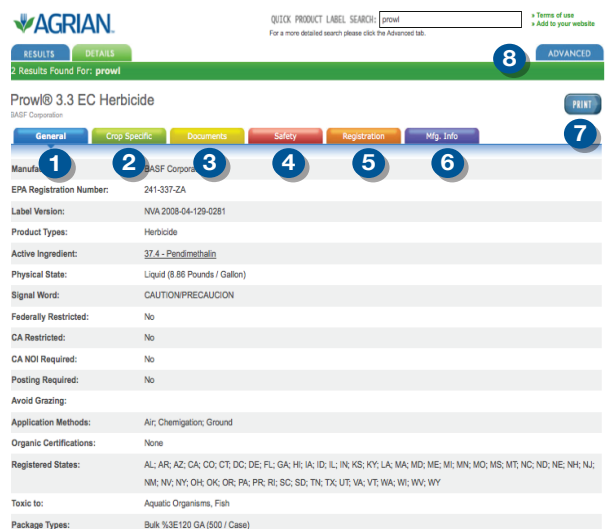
AGRIAN

QUICK PRODUCT LABEL SEARCH: prowl

For a more detailed search please click the Advanced tab.

» Terms of use
» Add to your website

RESULTS DETAILS

ADVANCED

2 Results Found For: prowl

8

Prowl® 3.3 EC Herbicide

BASF Corporation

PRINT

7

General Crop Specific Documents Safety Registration Mfg. Info

1 2 3 4 5 6

| | |
|---|---|
| Manufa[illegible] | BASF Corpora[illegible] |
| EPA Registration Number: | 241-337-ZA |
| Label Version: | NVA 2008-04-129-0281 |
| Product Types: | Herbicide |
| Active Ingredient: | 37.4 - Pendimethalin |
| Physical State: | Liquid (8.86 Pounds / Gallon) |
| Signal Word: | CAUTION/PRECAUCION |
| Federally Restricted: | No |
| CA Restricted: | No |
| CA NOI Required: | No |
| Posting Required: | No |
| Avoid Grazing: | |
| Application Methods: | Air; Chemigation; Ground |
| Organic Certifications: | None |
| Registered States: | AL; AR; AZ; CA; CO; CT; DC; DE; FL; GA; HI; IA; ID; IL; IN; KS; KY; LA; MA; MD; ME; MI; MN; MO; MS; MT; NC; ND; NE; NH; NJ; NM; NV; NY; OH; OK; OR; PA; PR; RI; SC; SD; TN; TX; UT; VA; VT; WA; WI; WV; WY |
| Toxic to: | Aquatic Organisms, Fish |
| Package Types: | Bulk %3E120 GA (500 / Case) |